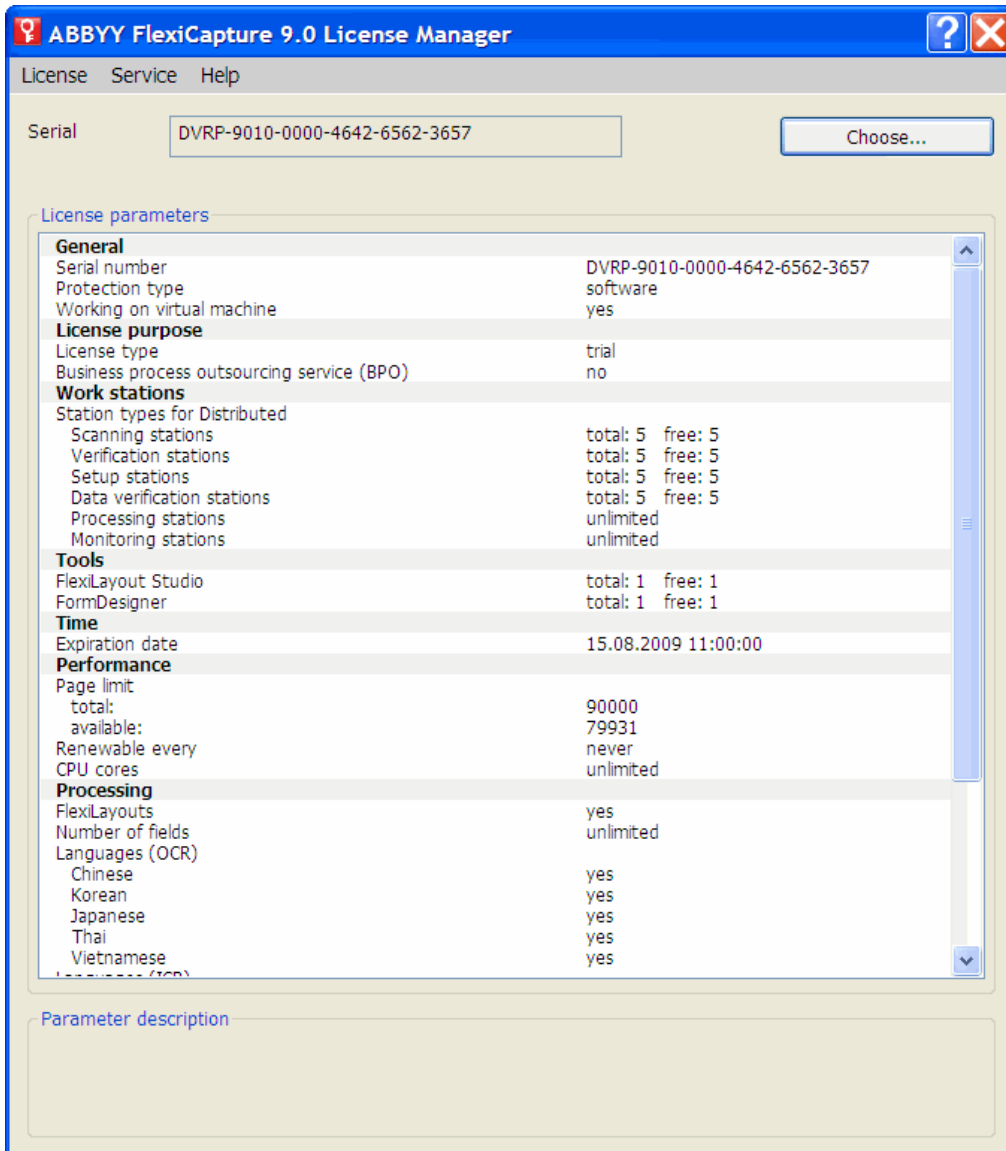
ABBYY FlexiCapture 9.0 License Manager

License Service Help

Serial DVRP-9010-0000-4642-6562-3657 Choose...

License parameters

| | |
|---|---|
| **General** | |
| Serial number | DVRP-9010-0000-4642-6562-3657 |
| Protection type | software |
| Working on virtual machine | yes |
| **License purpose** | |
| License type | trial |
| Business process outsourcing service (BPO) | no |
| **Work stations** | |
| Station types for Distributed | |
| Scanning stations | total: 5 free: 5 |
| Verification stations | total: 5 free: 5 |
| Setup stations | total: 5 free: 5 |
| Data verification stations | total: 5 free: 5 |
| Processing stations | unlimited |
| Monitoring stations | unlimited |
| **Tools** | |
| FlexiLayout Studio | total: 1 free: 1 |
| FormDesigner | total: 1 free: 1 |
| **Time** | |
| Expiration date | 15.08.2009 11:00:00 |
| **Performance** | |
| Page limit | |
| total: | 90000 |
| available: | 79931 |
| Renewable every | never |
| CPU cores | unlimited |
| **Processing** | |
| FlexiLayouts | yes |
| Number of fields | unlimited |
| Languages (OCR) | |
| Chinese | yes |
| Korean | yes |
| Japanese | yes |
| Thai | yes |
| Vietnamese | yes |
| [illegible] | |

Parameter description